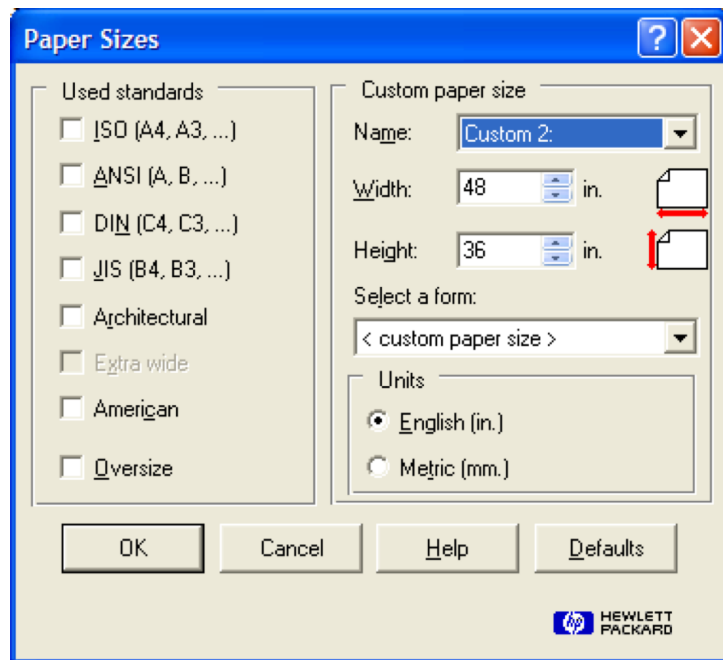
Paper Sizes

Used standards
ISO (A4, A3, ...)
ANSI (A, B, ...)
DIN (C4, C3, ...)
JIS (B4, B3, ...)
Architectural
Extra wide
American
Oversize

Custom paper size
Name: Custom 2:
Width: 48 in.
Height: 36 in.
Select a form:
< custom paper size >
Units
English (in.)
Metric (mm.)

OK
Cancel
Help
Defaults

hp HEWLETT PACKARD